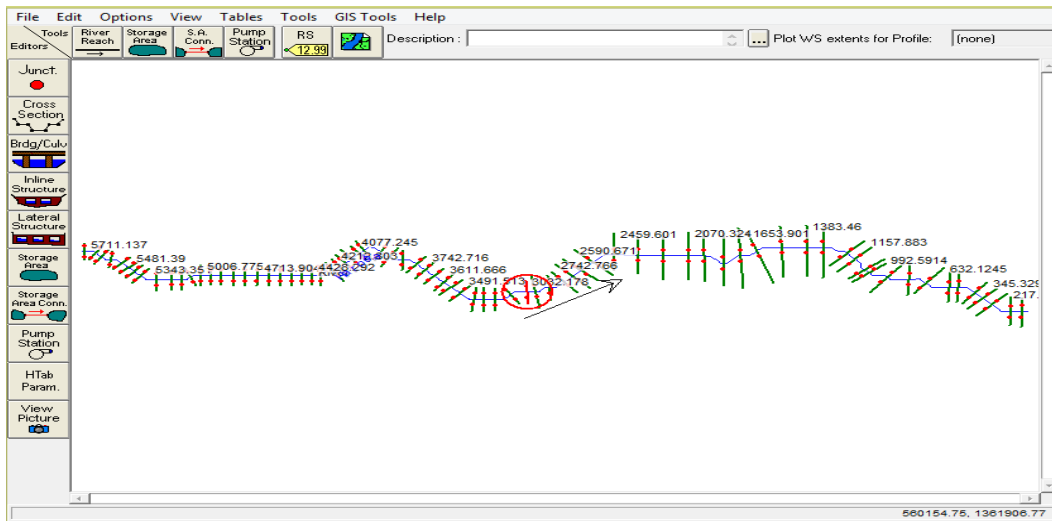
File Edit Options View Tables Tools GIS Tools Help

Tools Editors

River Reach

Storage Area

S.A. Conn.

Pump Station

RS 12.99

Description :

Plot WS extents for Profile:

(none)

Junct.

Cross Section

Brdg/Culv

Inline Structure

Lateral Structure

Storage Area

Storage Area Conn.

Pump Station

HTab Param.

View Picture

5711.137

5481.39

5343.35

5006.775

4713.904

4428.292

4077.245

4218.4031

3742.716

3611.666

3491.913

3082.178

2742.766

2590.671

2459.601

2070.324

1653.901

1383.46

1157.883

992.5914

632.1245

345.329

217.

560154.75, 1361906.77